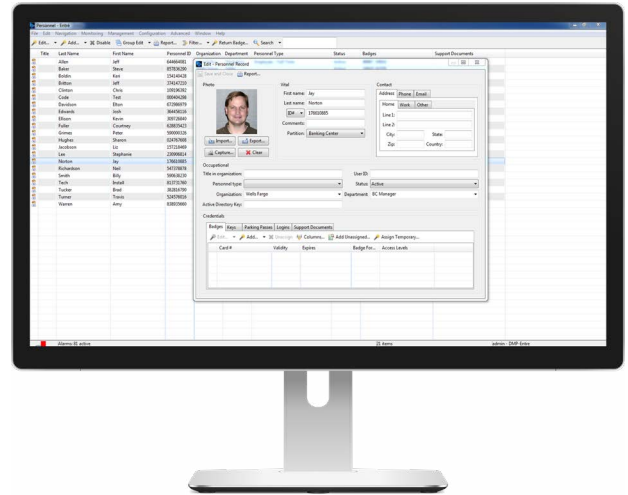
Personnel - Entré

File Edit Navigation Monitoring Management Configuration Advanced Window Help

Edit... Add... Disable Group Edit Report... Filter... Return Badge... Search

| Title | Last Name | First Name | Personnel ID | Organization | Department | Personnel Type | Status | Badges | Support Documents |
|---|---|---|---|---|---|---|---|---|---|
| | Allen | Jeff | 644664081 | | | | | | |
| | Baker | Steve | 870536286 | | | | | | |
| | Boldin | Keri | 154140428 | | | | | | |
| | Britton | Jeff | 374147219 | | | | | | |
| | Clinton | Chris | 109336382 | | | | | | |
| | Code | Tod | 300404286 | | | | | | |
| | Davidson | Elton | 672866979 | | | | | | |
| | Edwards | Josh | 364656016 | | | | | | |
| | Ellison | Kevin | 309726840 | | | | | | |
| | Fuller | Courtney | 638035423 | | | | | | |
| | Grimes | Peter | 506000326 | | | | | | |
| | Hughes | Sharon | 024767690 | | | | | | |
| | Jacobson | Liz | 157218469 | | | | | | |
| | Lee | Stephanie | 230066814 | | | | | | |
| | Norton | Jay | 178610685 | | | | | | |
| | Richardson | Neil | 547378678 | | | | | | |
| | Smith | Billy | 506630230 | | | | | | |
| | Teck | Imdall | 813731760 | | | | | | |
| | Tucker | Brad | 363016799 | | | | | | |
| | Turner | Travis | 524578016 | | | | | | |
| | Warren | Amy | 838839690 | | | | | | |

Edit - Personnel Record

Save and Close Report...

Photo

Import... Export...

Capture... Clear

Vital

First name: Jay

Last name: Norton

ID#: 178610685

Comments:

Partition: Banking Center

Contact

Address Phone Email

Home Work Other

Line1:

Line 2:

City: State:

Zip: Country:

Occupational

Title in organization:

Personnel type:

Organization: Wells Fargo

Active Directory Key:

User ID:

Status: Active

Department: BC Manager

Credentials

Badges Keys Parking Passes Logins Support Documents

Edit... Add... Unassign Columns... Add Unassigned... Assign Temporary...

| Card # | Validity | Expires | Badge For... | Access Levels |
|---|---|---|---|---|

Alarms (6) active

21 items

admin - DMP-Entré